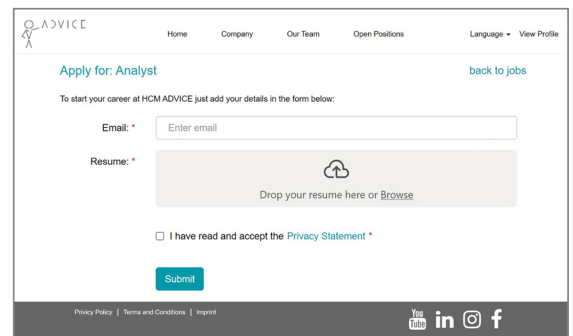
ADVICE

Home Company Our Team Open Positions Language View Profile

Apply for: Analyst

back to jobs

To start your career at HCM ADVICE just add your details in the form below:

Email: *

Enter email

Resume: *

Drop your resume here or Browse

I have read and accept the Privacy Statement *

Submit

Privacy Policy | Terms and Conditions | Imprint

You Tube in f